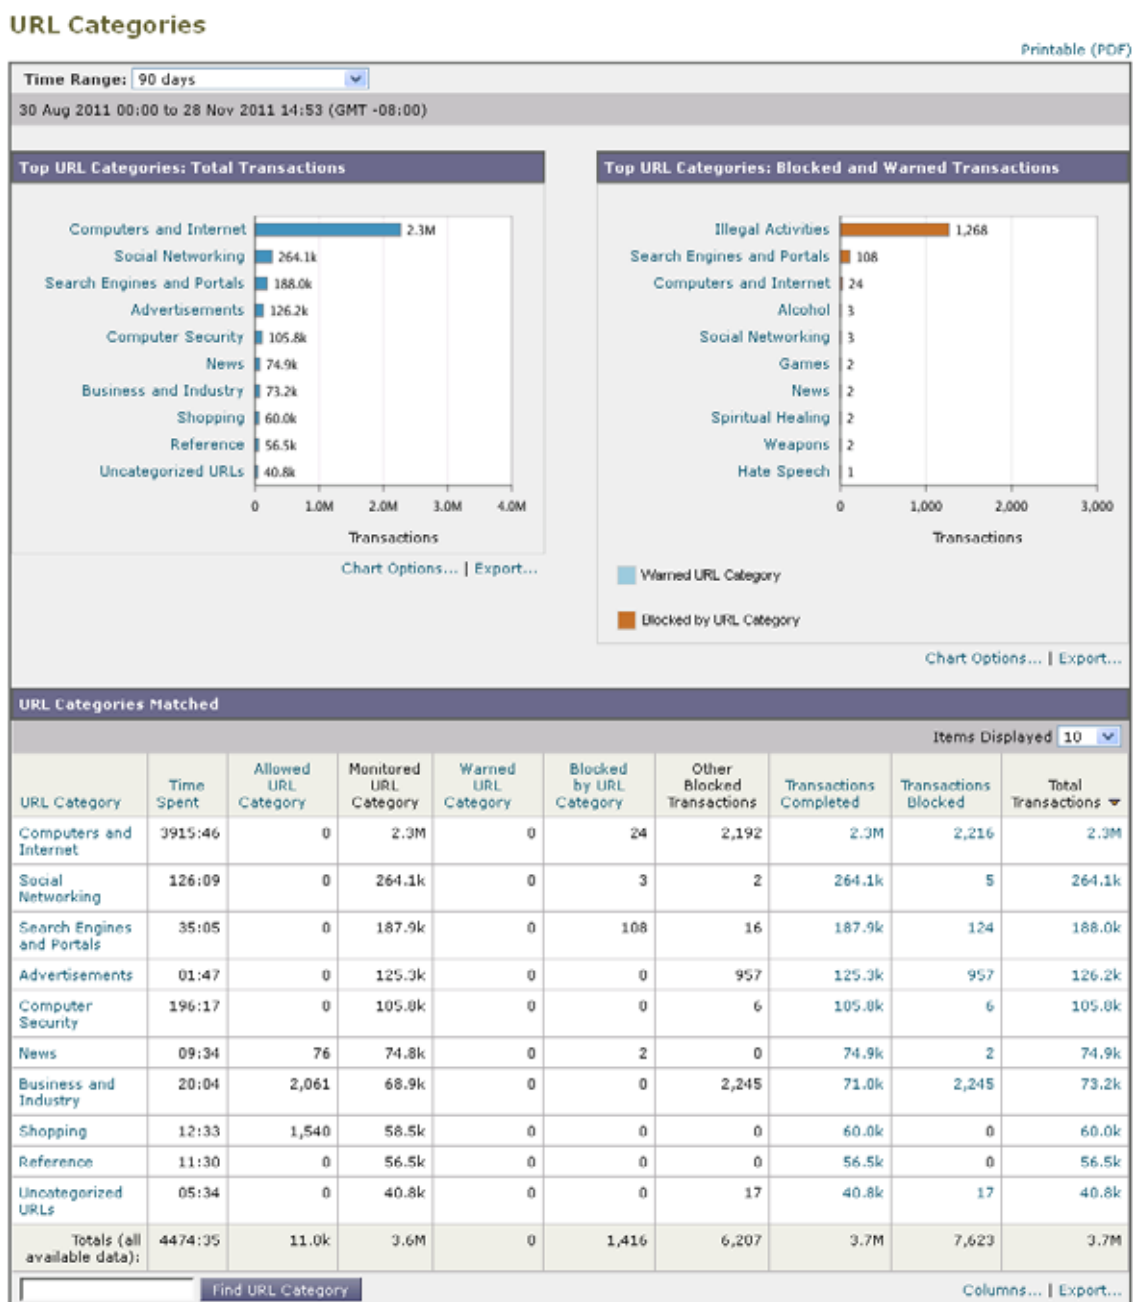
URL Categories

Printable (PDF)

Time Range: 90 days

30 Aug 2011 00:00 to 28 Nov 2011 14:53 (GMT -08:00)

Top URL Categories: Total Transactions

Computers and Internet 2.3M
Social Networking 264.1k
Search Engines and Portals 188.0k
Advertisements 126.2k
Computer Security 105.8k
News 74.9k
Business and Industry 73.2k
Shopping 60.0k
Reference 56.5k
Uncategorized URLs 40.8k

0 1.0M 2.0M 3.0M 4.0M

Transactions

Chart Options... | Export...

Top URL Categories: Blocked and Warned Transactions

Illegal Activities 1,268
Search Engines and Portals 108
Computers and Internet 24
Alcohol 3
Social Networking 3
Games 2
News 2
Spiritual Healing 2
Weapons 2
Hate Speech 1

0 1,000 2,000 3,000

Transactions

Warned URL Category

Blocked by URL Category

Chart Options... | Export...

URL Categories Matched

Items Displayed 10

| URL Category | Time Spent | Allowed URL Category | Monitored URL Category | Warned URL Category | Blocked by URL Category | Other Blocked Transactions | Transactions Completed | Transactions Blocked | Total Transactions |
|---|---|---|---|---|---|---|---|---|---|
| Computers and Internet | 3915:46 | 0 | 2.3M | 0 | 24 | 2,192 | 2.3M | 2,216 | 2.3M |
| Social Networking | 126:09 | 0 | 264.1k | 0 | 3 | 2 | 264.1k | 5 | 264.1k |
| Search Engines and Portals | 35:05 | 0 | 187.9k | 0 | 108 | 16 | 187.9k | 124 | 188.0k |
| Advertisements | 01:47 | 0 | 125.3k | 0 | 0 | 957 | 125.3k | 957 | 126.2k |
| Computer Security | 196:17 | 0 | 105.8k | 0 | 0 | 6 | 105.8k | 6 | 105.8k |
| News | 09:34 | 76 | 74.8k | 0 | 2 | 0 | 74.9k | 2 | 74.9k |
| Business and Industry | 20:04 | 2,061 | 68.9k | 0 | 0 | 2,245 | 71.0k | 2,245 | 73.2k |
| Shopping | 12:33 | 1,540 | 58.5k | 0 | 0 | 0 | 60.0k | 0 | 60.0k |
| Reference | 11:30 | 0 | 56.5k | 0 | 0 | 0 | 56.5k | 0 | 56.5k |
| Uncategorized URLs | 05:34 | 0 | 40.8k | 0 | 0 | 17 | 40.8k | 17 | 40.8k |
| Totals (all available data): | 4474:35 | 11.0k | 3.6M | 0 | 1,416 | 6,207 | 3.7M | 7,623 | 3.7M |

Find URL Category

Columns... | Export...